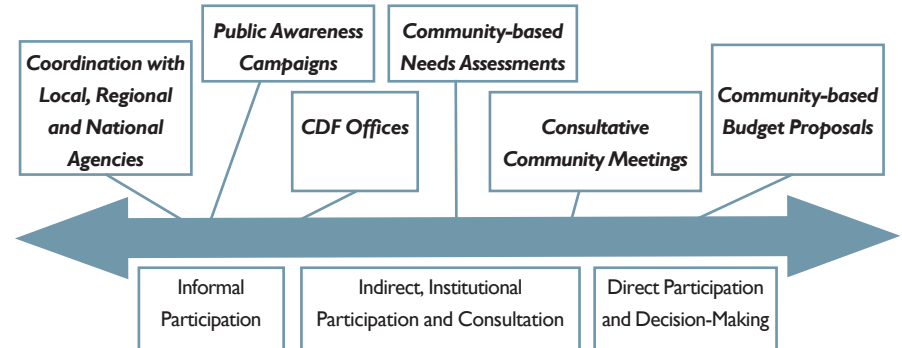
Coordination with Local, Regional and National Agencies

Public Awareness Campaigns

CDF Offices

Community-based Needs Assessments

Consultative Community Meetings

Community-based Budget Proposals

Informal Participation

Indirect, Institutional Participation and Consultation

Direct Participation and Decision-Making